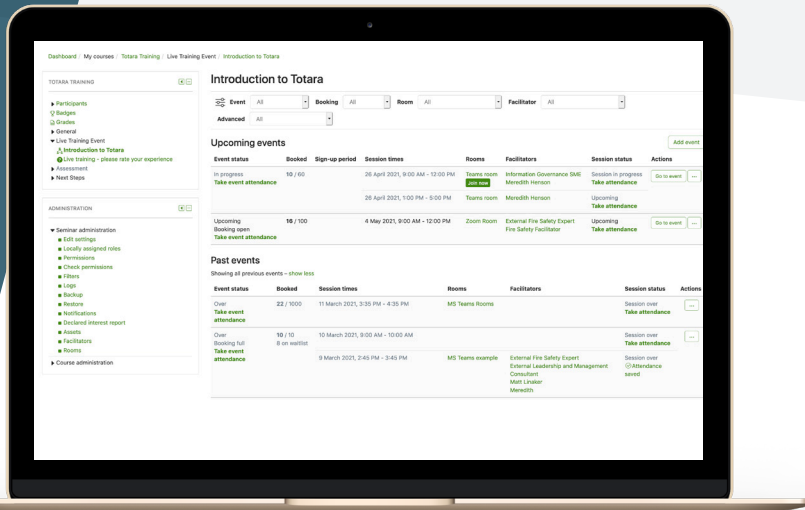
Dashboard / My courses / Totara Training / Live Training Event / Introduction to Totara

TOTARA TRAINING

Participants
Badges
Grades
General
Live Training Event
Introduction to Totara
Live training - please rate your experience
Assessment
Next Steps

ADMINISTRATION

Seminar administration
Edit settings
Locally assigned roles
Permissions
Check permissions
Filters
Logs
Backup
Restore
Notifications
Declared interest report
Assets
Facilitators
Rooms
Course administration

Introduction to Totara

Event All Booking All Room All Facilitator All
Advanced All

Upcoming events

Add event

| Event status | Booked | Sign-up period | Session times | Rooms | Facilitators | Session status | Actions |
|---|---|---|---|---|---|---|---|
| In progress Take event attendance | 10 / 60 | | 26 April 2021, 9:00 AM - 12:00 PM | Teams room Join now | Information Governance SME Meredith Henson | Session in progress Take attendance | Go to event ... |
| | | | 26 April 2021, 1:00 PM - 5:00 PM | Teams room | Meredith Henson | Upcoming Take attendance | |
| Upcoming Booking open Take event attendance | 16 / 100 | | 4 May 2021, 9:00 AM - 12:00 PM | Zoom Room | External Fire Safety Expert Fire Safety Facilitator | Upcoming Take attendance | Go to event ... |

Past events

Showing all previous events – show less

| Event status | Booked | Session times | Rooms | Facilitators | Session status | Actions |
|---|---|---|---|---|---|---|
| Over Take event attendance | 22 / 1000 | 11 March 2021, 3:35 PM - 4:35 PM | MS Teams Rooms | | Session over Take attendance | ... |
| Over Booking full Take event attendance | 10 / 10 8 on waitlist | 10 March 2021, 9:00 AM - 10:00 AM | | | Session over Take attendance | ... |
| | | 9 March 2021, 2:45 PM - 3:45 PM | MS Teams example | External Fire Safety Expert External Leadership and Management Consultant Matt Linaker Meredith | Session over Attendance saved | |